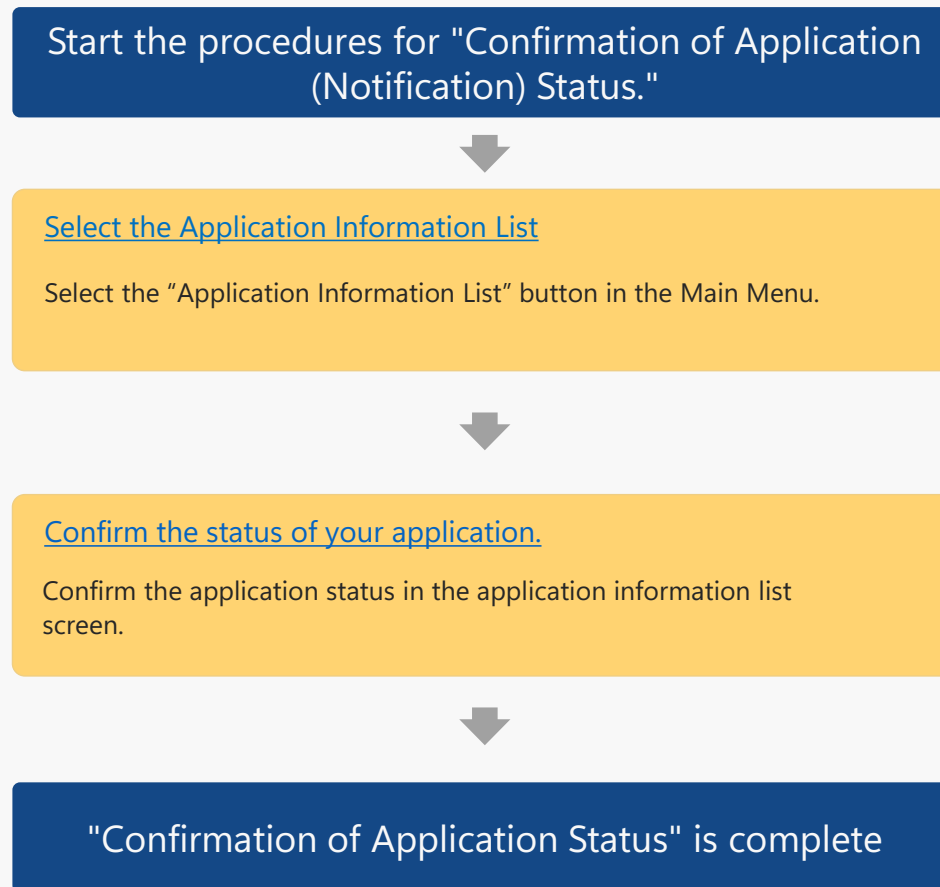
Start the procedures for "Confirmation of Application (Notification) Status."

Select the Application Information List

Select the “Application Information List” button in the Main Menu.

Confirm the status of your application.

Confirm the application status in the application information list screen.

"Confirmation of Application Status" is complete